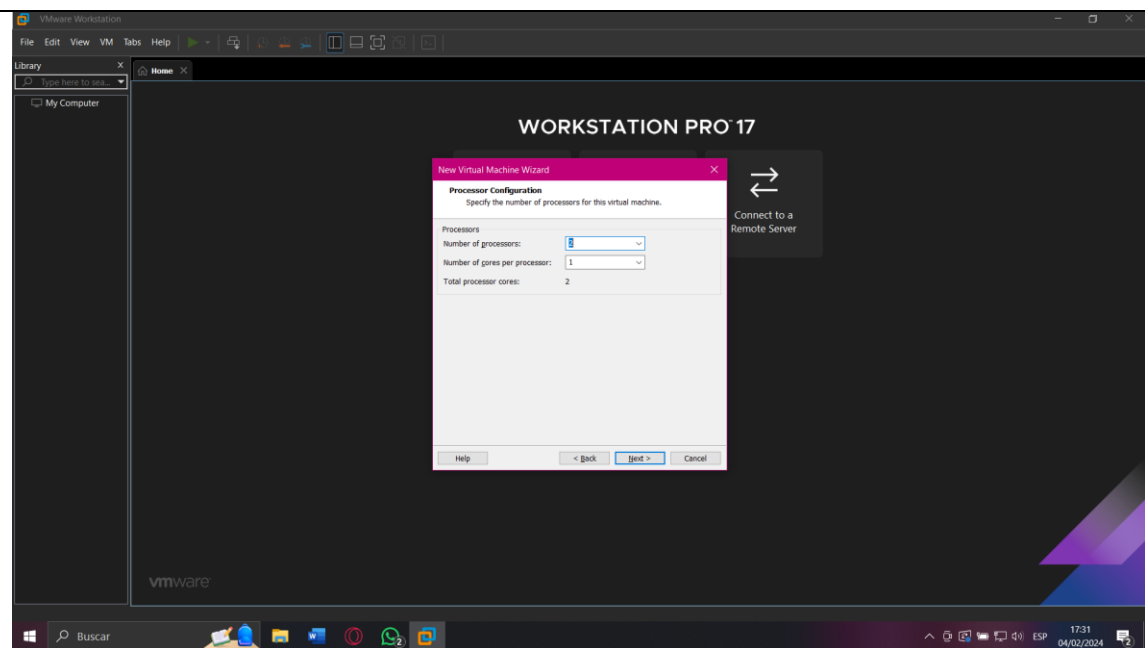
VMware Workstation

File Edit View VM Tabs Help

Library

Type here to sea...

My Computer

Home

WORKSTATION PRO™ 17

Connect to a Remote Server

New Virtual Machine Wizard

Processor Configuration
Specify the number of processors for this virtual machine.

Processors

Number of processors: 2

Number of cores per processor: 1

Total processor cores: 2

Help

< Back

Next >

Cancel

vmware

Buscar

2

ESP

17:31
04/02/2024

2